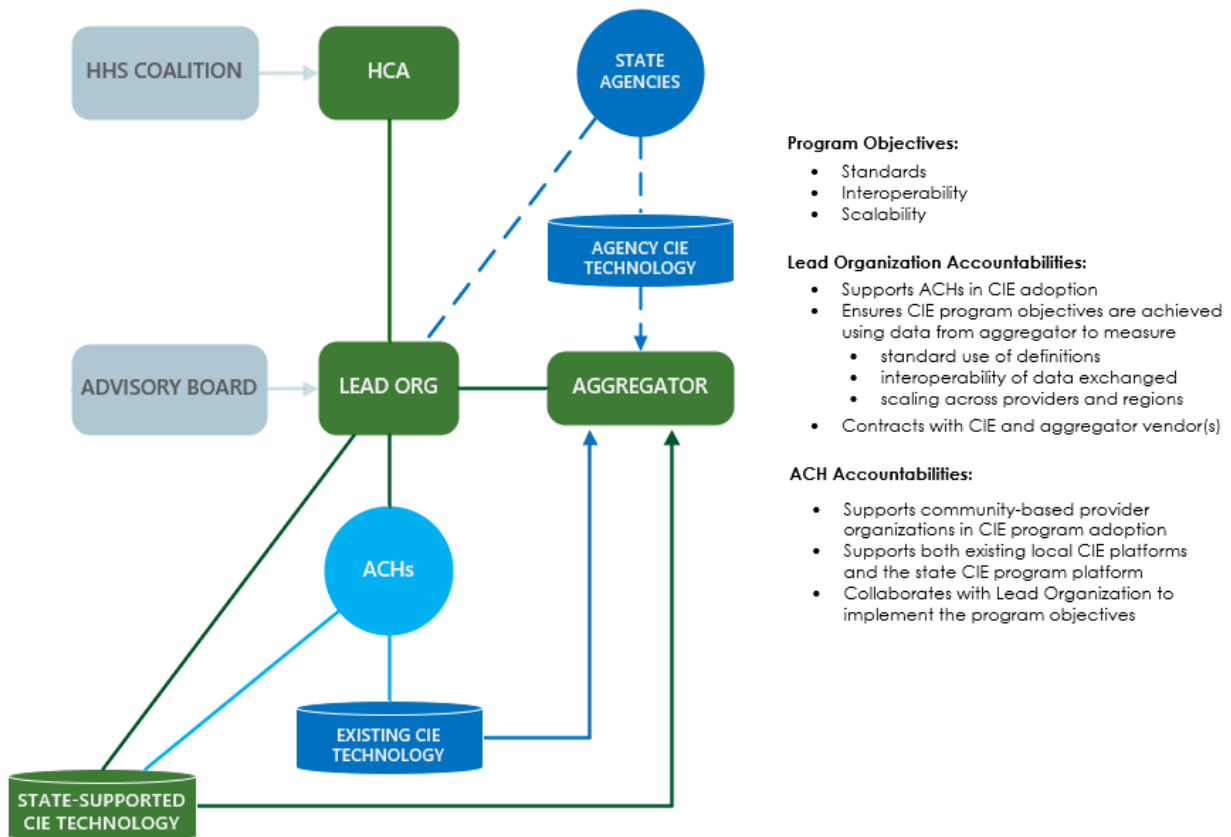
HHS COALITION

HCA

STATE AGENCIES

AGENCY CIE TECHNOLOGY

ADVISORY BOARD

LEAD ORG

AGGREGATOR

ACHs

EXISTING CIE TECHNOLOGY

STATE-SUPPORTED CIE TECHNOLOGY

**Program Objectives:**
- Standards
- Interoperability
- Scalability

**Lead Organization Accountabilities:**
- Supports ACHs in CIE adoption
- Ensures CIE program objectives are achieved using data from aggregator to measure
  - standard use of definitions
  - interoperability of data exchanged
  - scaling across providers and regions
- Contracts with CIE and aggregator vendor(s)

**ACH Accountabilities:**
- Supports community-based provider organizations in CIE program adoption
- Supports both existing local CIE platforms and the state CIE program platform
- Collaborates with Lead Organization to implement the program objectives